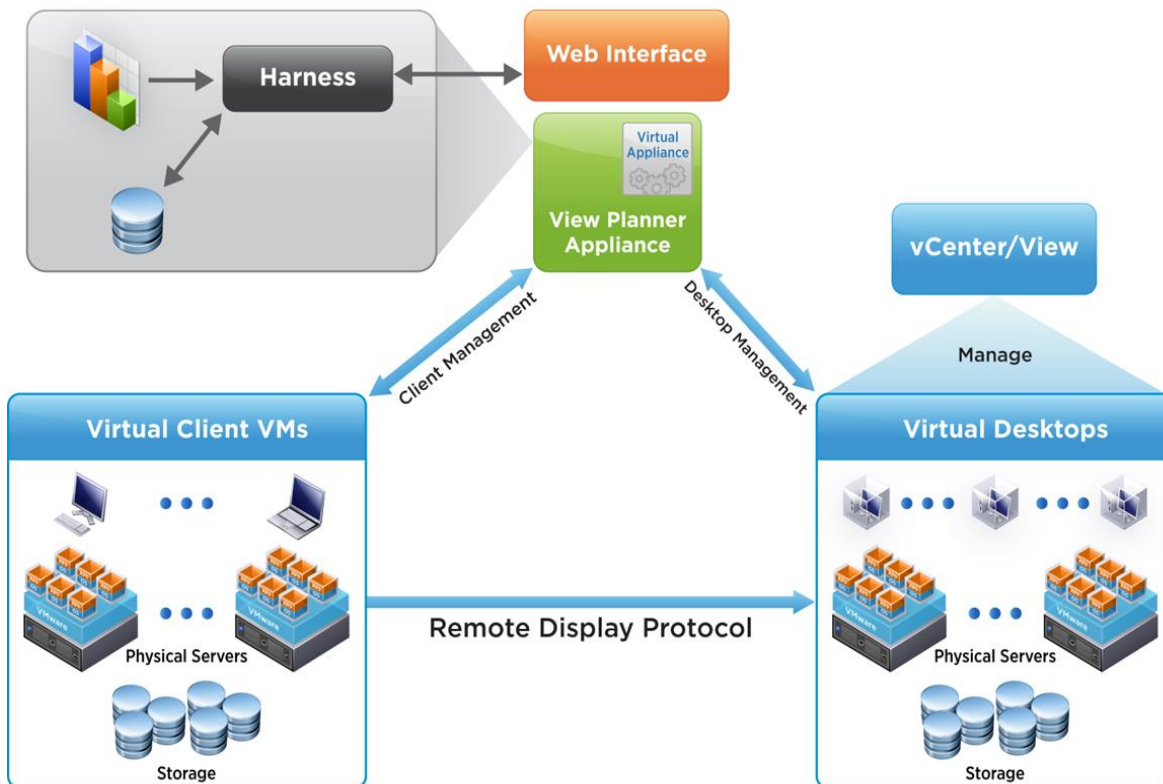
Harness

Web Interface

Virtual Appliance

View Planner Appliance

vCenter/View

Client Management

Desktop Management

Manage

Virtual Client VMs

Virtual Desktops

VMware

VMware

Physical Servers

Storage

Remote Display Protocol

VMware

VMware

Physical Servers

Storage